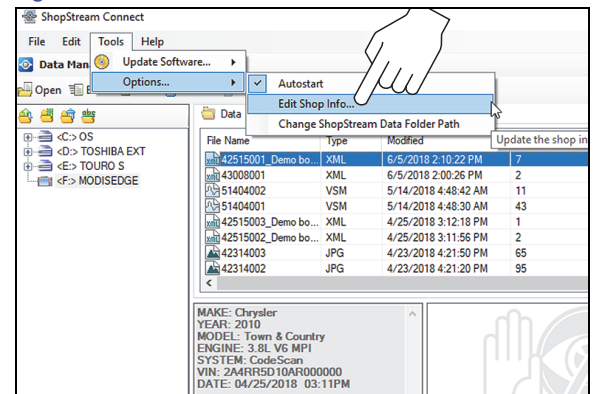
ShopStream Connect

File Edit Tools Help

Data Man

Open

Update Software...

Options...

Autostart

Edit Shop Info...

Change ShopStream Data Folder Path

Update the shop in

<C:> OS
<D:> TOSHIBA EXT
<E:> TOURO S
<F:> MODISEDGE

Data

| File Name | Type | Modified | |
|---|---|---|---|
| 42515001_Demo bo... | XML | 6/5/2018 2:10:22 PM | 7 |
| 43008001 | XML | 6/5/2018 2:00:26 PM | 2 |
| 51404002 | VSM | 5/14/2018 4:48:42 AM | 11 |
| 51404001 | VSM | 5/14/2018 4:48:30 AM | 43 |
| 42515003_Demo bo... | XML | 4/25/2018 3:12:18 PM | 1 |
| 42515002_Demo bo... | XML | 4/25/2018 3:11:56 PM | 2 |
| 42314003 | JPG | 4/23/2018 4:21:50 PM | 65 |
| 42314002 | JPG | 4/23/2018 4:21:20 PM | 95 |

MAKE: Chrysler
YEAR: 2010
MODEL: Town & Country
ENGINE: 3.8L V6 MPI
SYSTEM: CodeScan
VIN: 2A4RR5D10AR000000
DATE: 04/25/2018 03:11PM